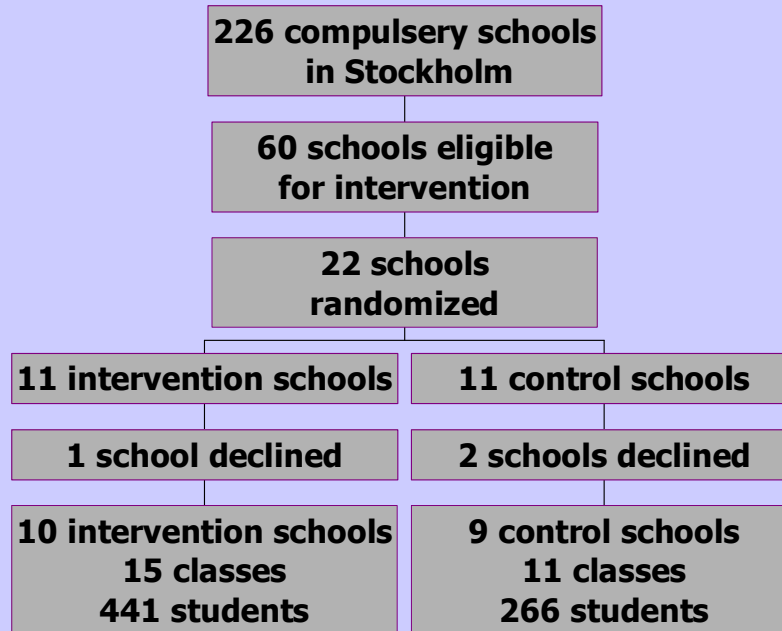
226 compulsery schools in Stockholm

60 schools eligible for intervention

22 schools randomized

11 intervention schools

1 school declined

10 intervention schools
15 classes
441 students

11 control schools

2 schools declined

9 control schools
11 classes
266 students